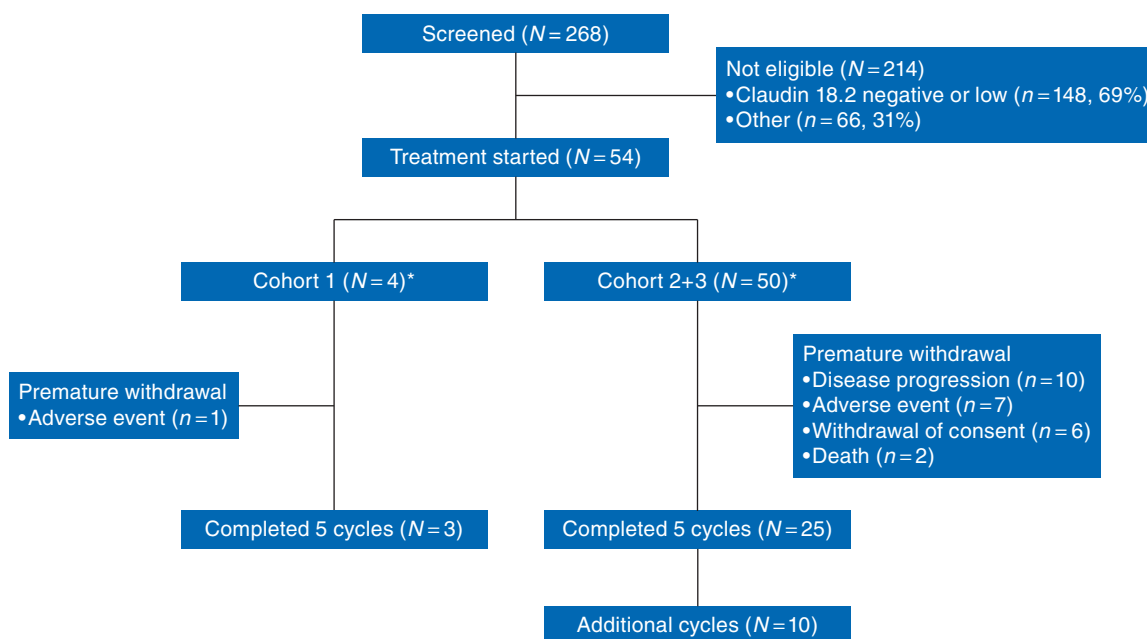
Screened ($N = 268$)

Not eligible ($N = 214$)
•Claudin 18.2 negative or low ($n = 148$, 69%)
•Other ($n = 66$, 31%)

Treatment started ($N = 54$)

Cohort 1 ($N = 4$)*

Cohort 2+3 ($N = 50$)*

Premature withdrawal
•Adverse event ($n = 1$)

Premature withdrawal
•Disease progression ($n = 10$)
•Adverse event ($n = 7$)
•Withdrawal of consent ($n = 6$)
•Death ($n = 2$)

Completed 5 cycles ($N = 3$)

Completed 5 cycles ($N = 25$)

Additional cycles ($N = 10$)